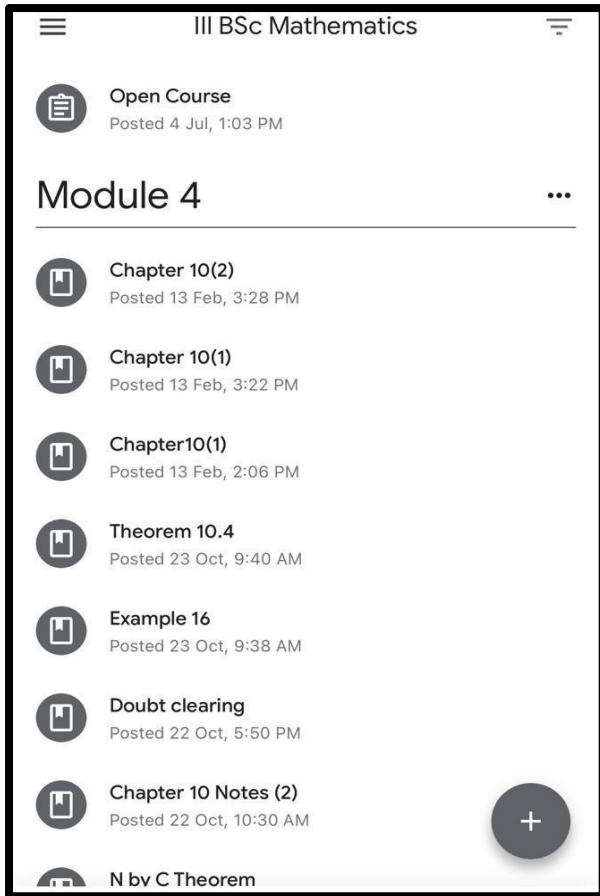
III BSc Mathematics

Open Course
Posted 4 Jul, 1:03 PM

Module 4

Chapter 10(2)
Posted 13 Feb, 3:28 PM

Chapter 10(1)
Posted 13 Feb, 3:22 PM

Chapter10(1)
Posted 13 Feb, 2:06 PM

Theorem 10.4
Posted 23 Oct, 9:40 AM

Example 16
Posted 23 Oct, 9:38 AM

Doubt clearing
Posted 22 Oct, 5:50 PM

Chapter 10 Notes (2)
Posted 22 Oct, 10:30 AM

N by C Theorem